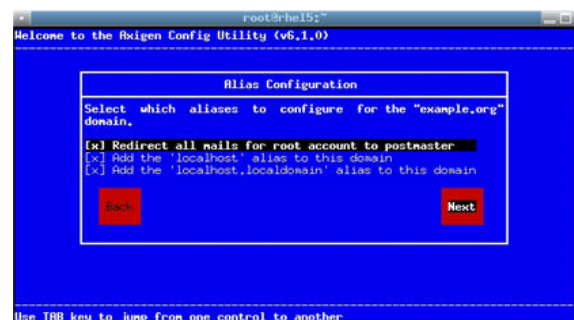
root@rhel5:~

Welcome to the Axigen Config Utility (v6.1.0)

Alias Configuration

Select which aliases to configure for the "example.org" domain.

[x] Redirect all mails for root account to postmaster
[x] Add the 'localhost' alias to this domain
[x] Add the 'localhost.localdomain' alias to this domain

Back

Next

Use TAB key to jump from one control to another